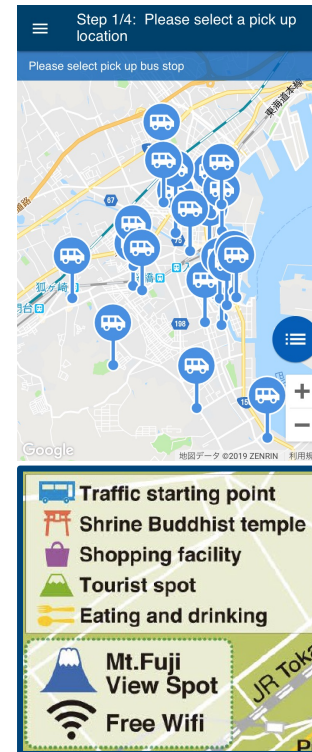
Step 1/4: Please select a pick up location

Please select pick up bus stop

東海道本線

狐ヶ崎

198

Google

地図データ ©2019 ZENRIN 利用規

+

−

Traffic starting point

Shrine Buddhist temple

Shopping facility

Tourist spot

Eating and drinking

Mt.Fuji View Spot

Free Wifi

JR Toka